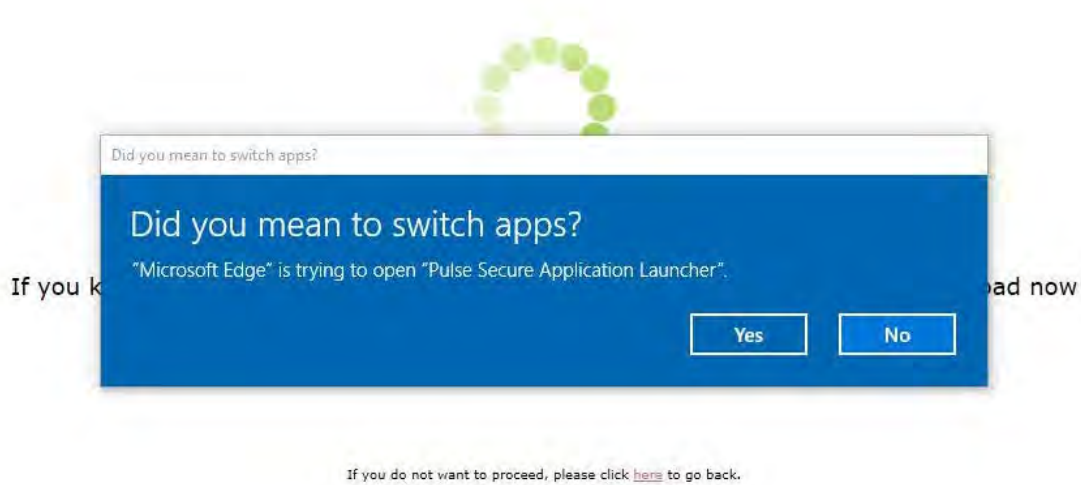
Did you mean to switch apps?

Did you mean to switch apps?

"Microsoft Edge" is trying to open "Pulse Secure Application Launcher".

Yes

No

If you k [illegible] ad now

If you do not want to proceed, please click here to go back.